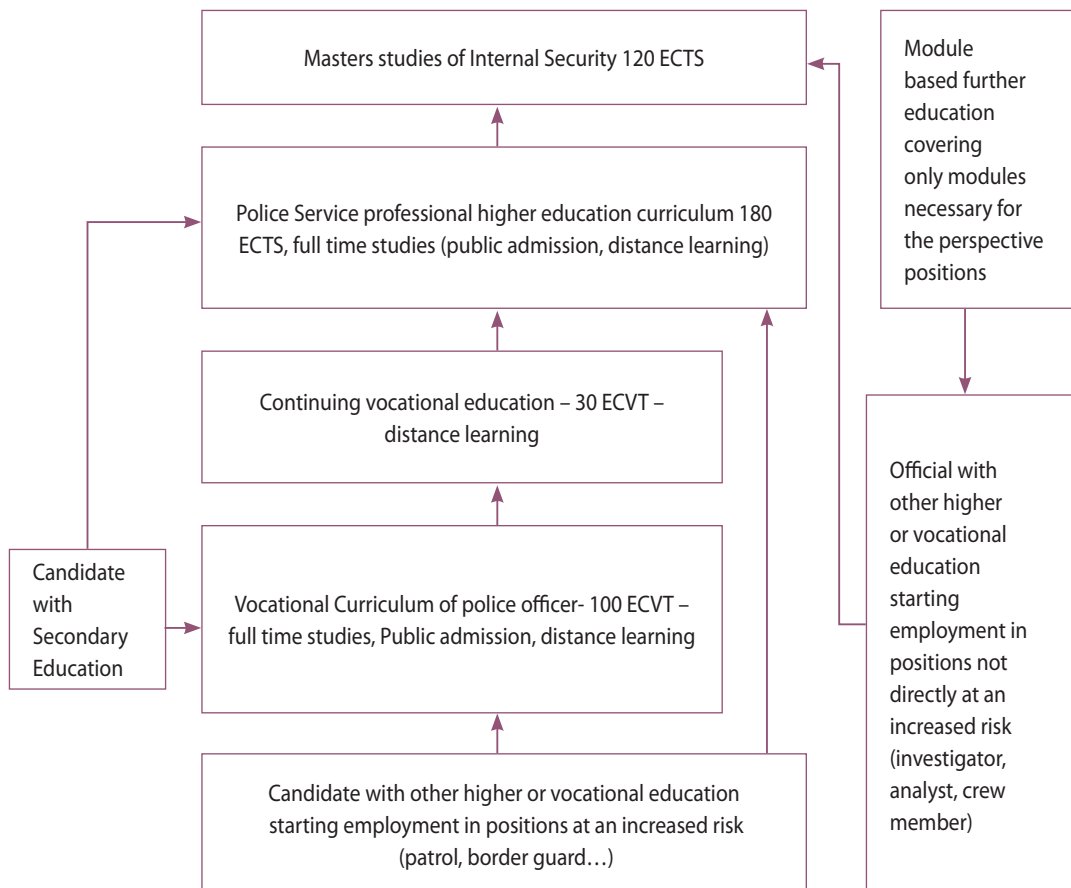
Masters studies of Internal Security 120 ECTS

Module based further education covering only modules necessary for the perspective positions

Police Service professional higher education curriculum 180 ECTS, full time studies (public admission, distance learning)

Continuing vocational education – 30 ECVT – distance learning

Official with other higher or vocational education starting employment in positions not directly at an increased risk (investigator, analyst, crew member)

Candidate with Secondary Education

Vocational Curriculum of police officer- 100 ECVT – full time studies, Public admission, distance learning

Candidate with other higher or vocational education starting employment in positions at an increased risk (patrol, border guard…)